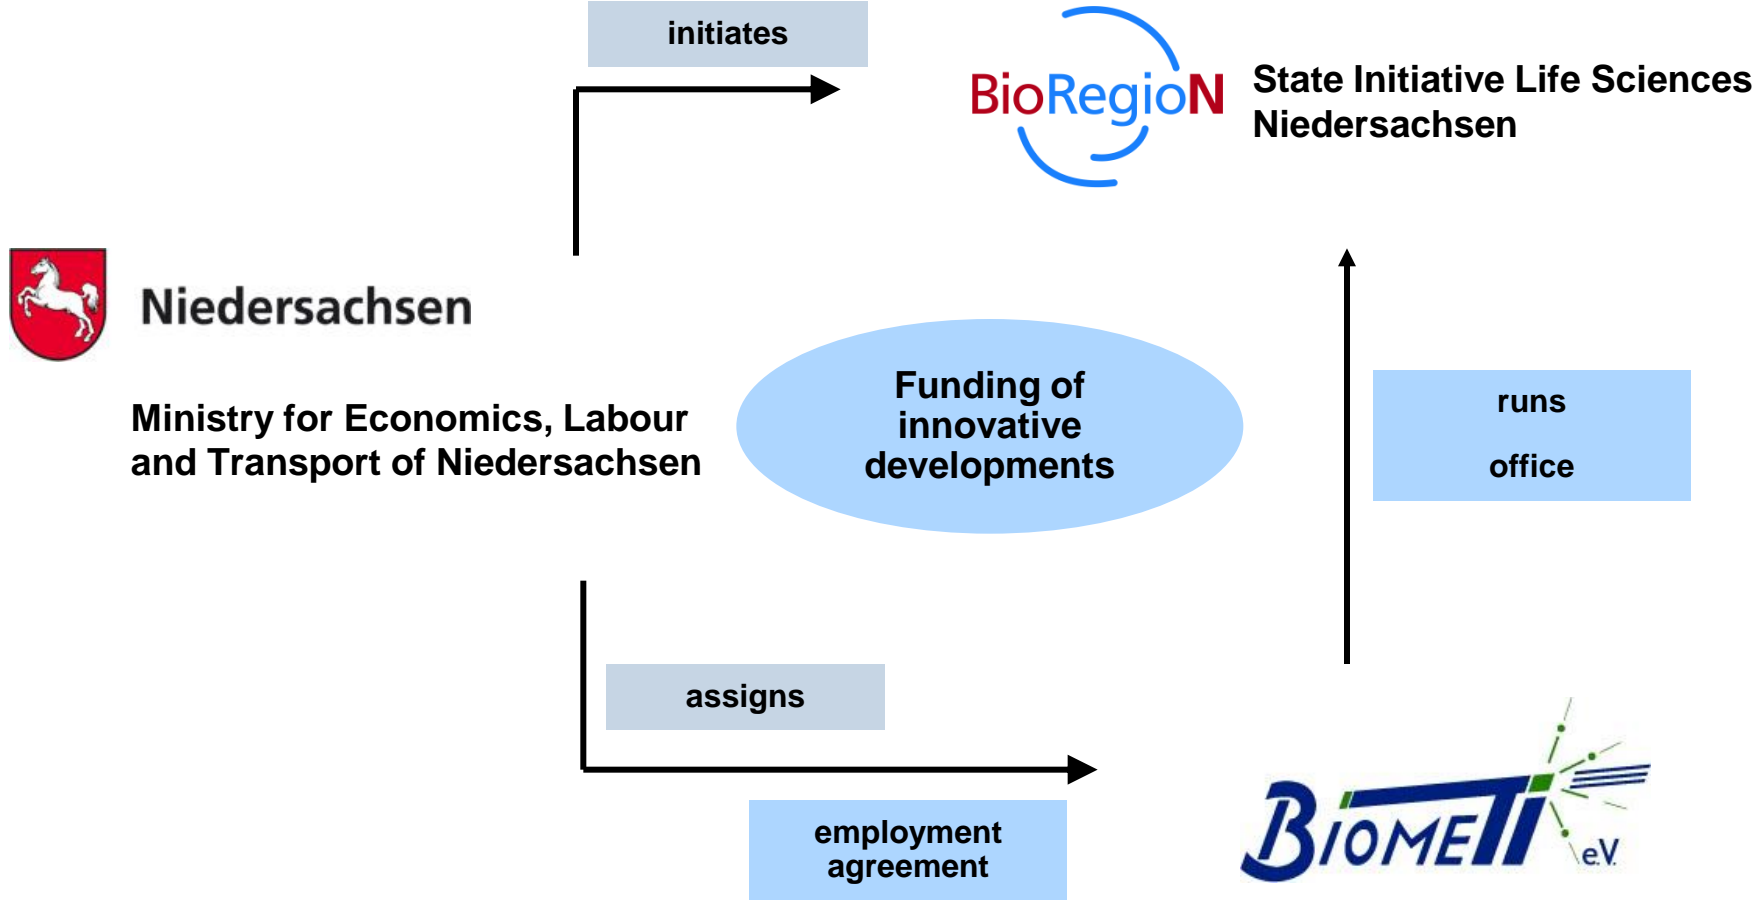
initiates

BioRegioN

State Initiative Life Sciences Niedersachsen

Niedersachsen

Ministry for Economics, Labour and Transport of Niedersachsen

Funding of innovative developments

runs

office

assigns

employment agreement

BioMeTi e.V.